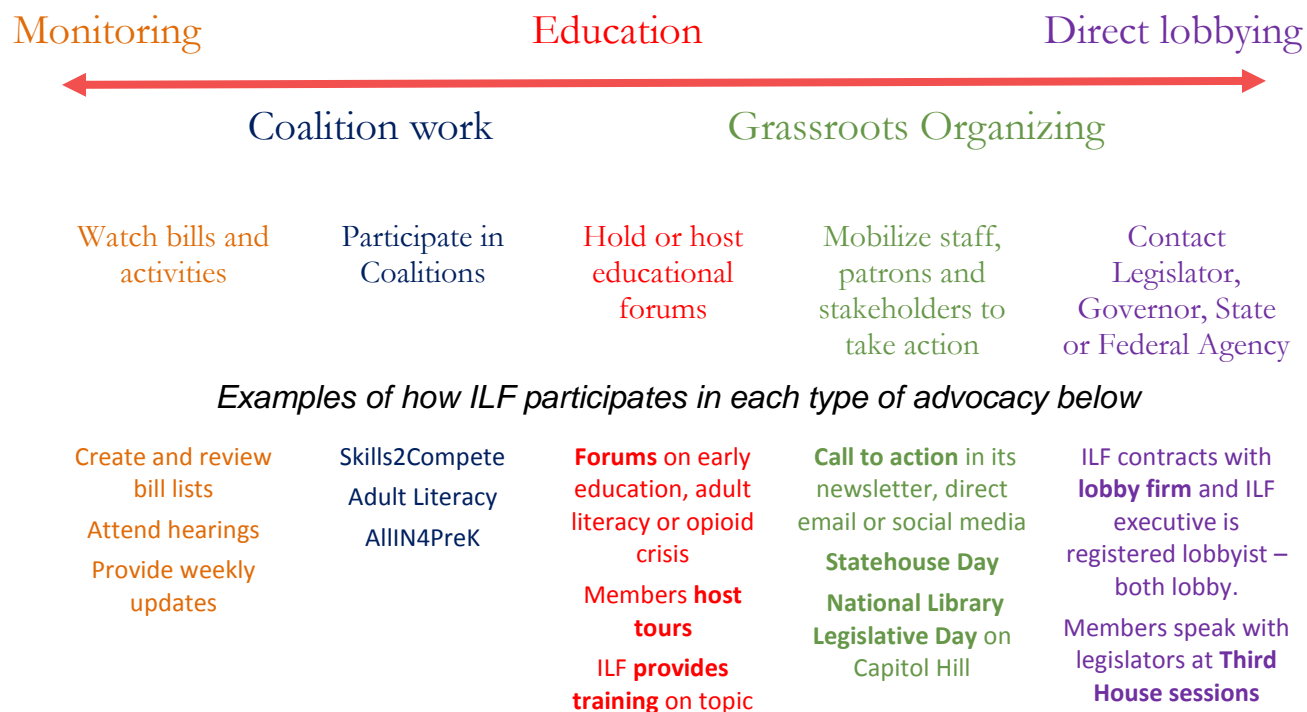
Monitoring Education Direct lobbying

Coalition work Grassroots Organizing

Watch bills and activities

Participate in Coalitions

Hold or host educational forums

Mobilize staff, patrons and stakeholders to take action

Contact Legislator, Governor, State or Federal Agency

*Examples of how ILF participates in each type of advocacy below*

Create and review bill lists

Attend hearings

Provide weekly updates

Skills2Compete

Adult Literacy

AllIN4PreK

**Forums** on early education, adult literacy or opioid crisis

Members **host tours**

ILF **provides training** on topic

**Call to action** in its newsletter, direct email or social media

**Statehouse Day**

**National Library Legislative Day** on Capitol Hill

ILF contracts with **lobby firm** and ILF executive is registered lobbyist – both lobby.

Members speak with legislators at **Third House sessions**